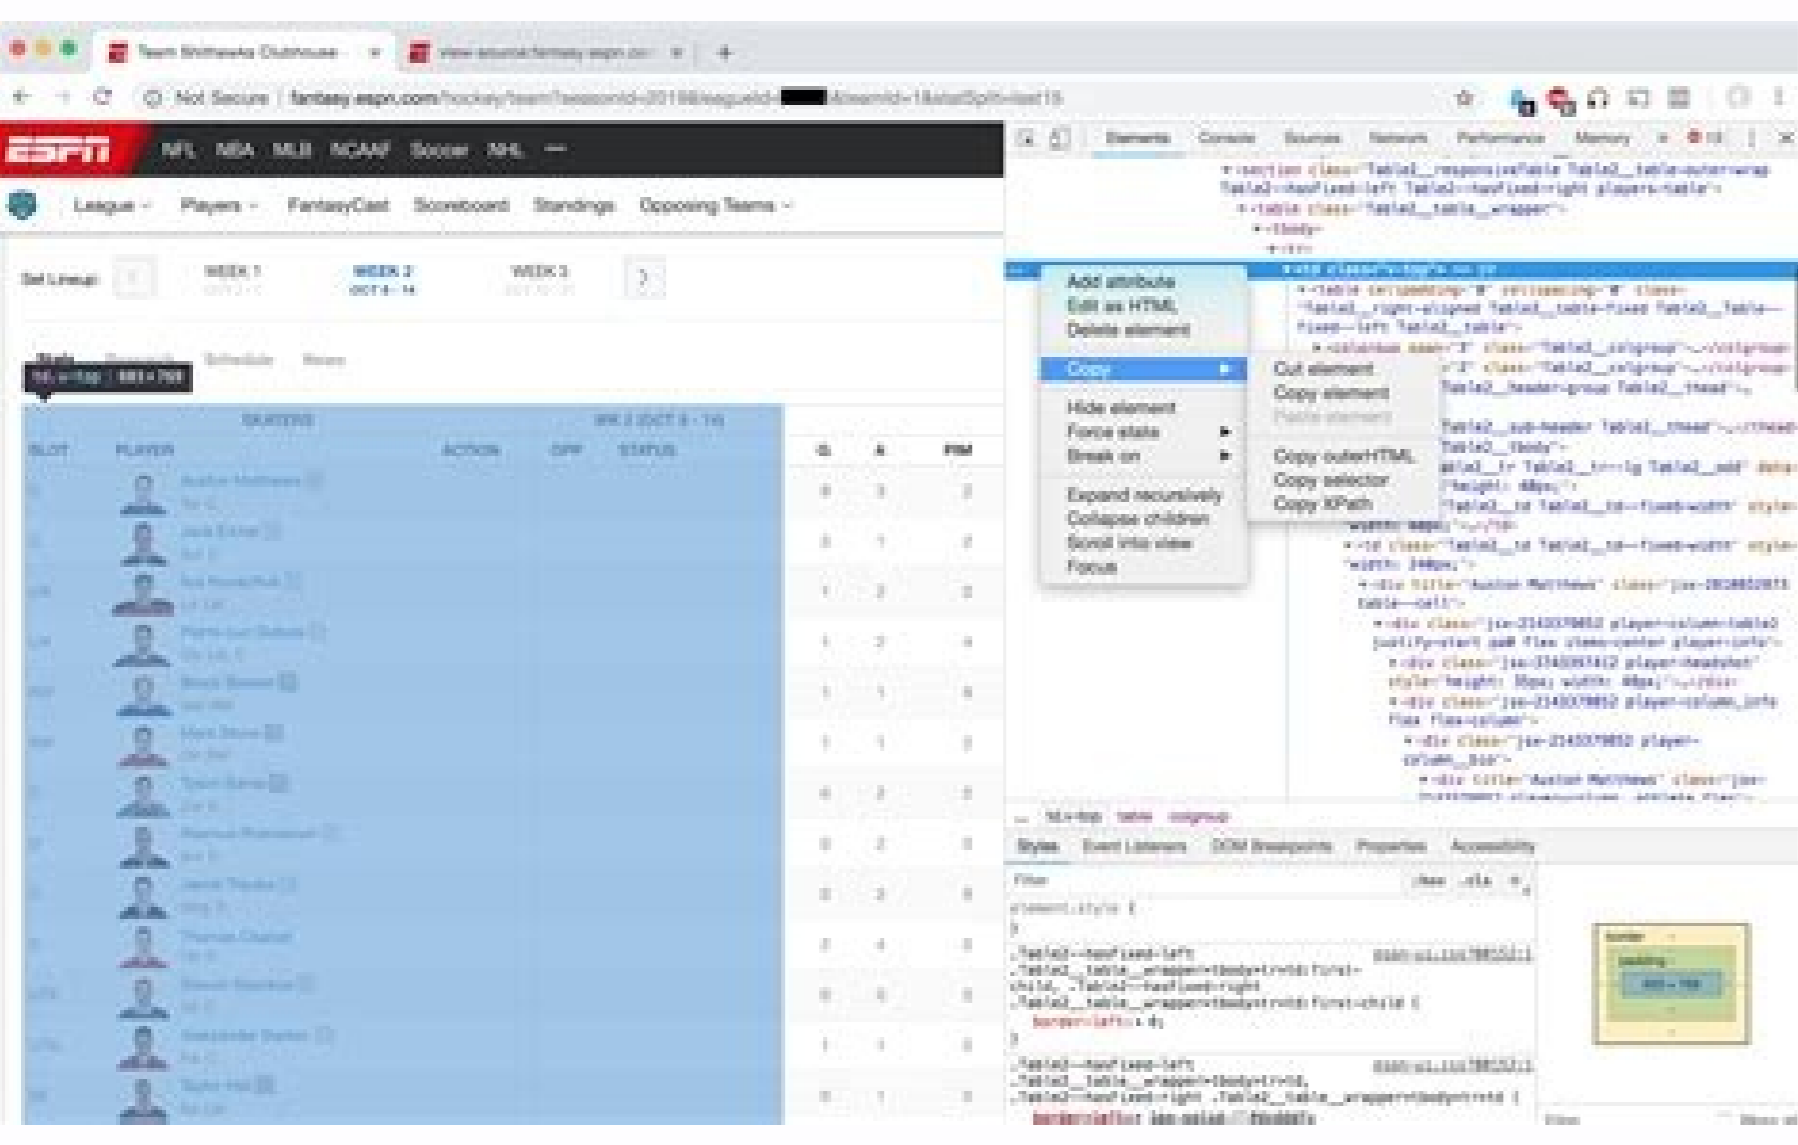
Team Shithawks Clubhouse × view-source:fantasy.espn.co ×

Not Secure | fantasy.espn.com/hockey/team?seasonId=2019&leagueId=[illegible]&teamId=1&statSplit=last15

ESPN NFL NBA MLB NCAAF Soccer NHL ···

League Players FantasyCast Scoreboard Standings Opposing Teams

Set Lineup: WEEK 1 WEEK 2 OCT 8 - 14 WEEK 3

Stats Research Schedule News

td.v-top 683 × 768

SKATERS WK 2 (OCT 8 - 14)

SLOT PLAYER ACTION OPP STATUS G A PIM

Elements Console Sources Network Performance Memory

Add attribute
Edit as HTML
Delete element
Copy
Hide element
Force state
Break on
Expand recursively
Collapse children
Scroll into view
Focus

Cut element
Copy element
Paste element
Copy outerHTML
Copy selector
Copy XPath

td.v-top table colgroup

Styles Event Listeners DOM Breakpoints Properties Accessibility

Filter :hov .cls +

element.style {
}

.Table2--hasFixed-left .Table2__table__wrapper>tbody>tr>td:first-child, .Table2--hasFixed-right .Table2__table__wrapper>tbody>tr>td:first-child {
border-left: 0;
}

border
padding
683 × 768